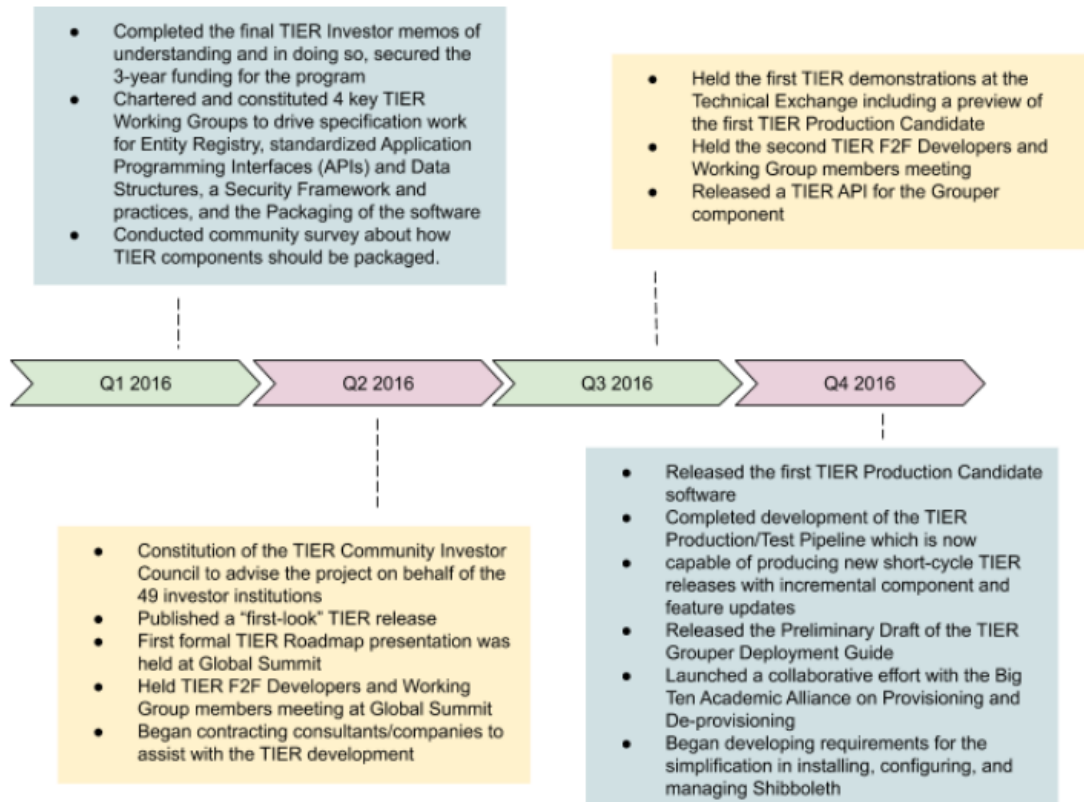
- Completed the final TIER Investor memos of understanding and in doing so, secured the 3-year funding for the program
- Chartered and constituted 4 key TIER Working Groups to drive specification work for Entity Registry, standardized Application Programming Interfaces (APIs) and Data Structures, a Security Framework and practices, and the Packaging of the software
- Conducted community survey about how TIER components should be packaged.

- Held the first TIER demonstrations at the Technical Exchange including a preview of the first TIER Production Candidate
- Held the second TIER F2F Developers and Working Group members meeting
- Released a TIER API for the Grouper component

Q1 2016

Q2 2016

Q3 2016

Q4 2016

- Constitution of the TIER Community Investor Council to advise the project on behalf of the 49 investor institutions
- Published a "first-look" TIER release
- First formal TIER Roadmap presentation was held at Global Summit
- Held TIER F2F Developers and Working Group members meeting at Global Summit
- Began contracting consultants/companies to assist with the TIER development

- Released the first TIER Production Candidate software
- Completed development of the TIER Production/Test Pipeline which is now
- capable of producing new short-cycle TIER releases with incremental component and feature updates
- Released the Preliminary Draft of the TIER Grouper Deployment Guide
- Launched a collaborative effort with the Big Ten Academic Alliance on Provisioning and De-provisioning
- Began developing requirements for the simplification in installing, configuring, and managing Shibboleth